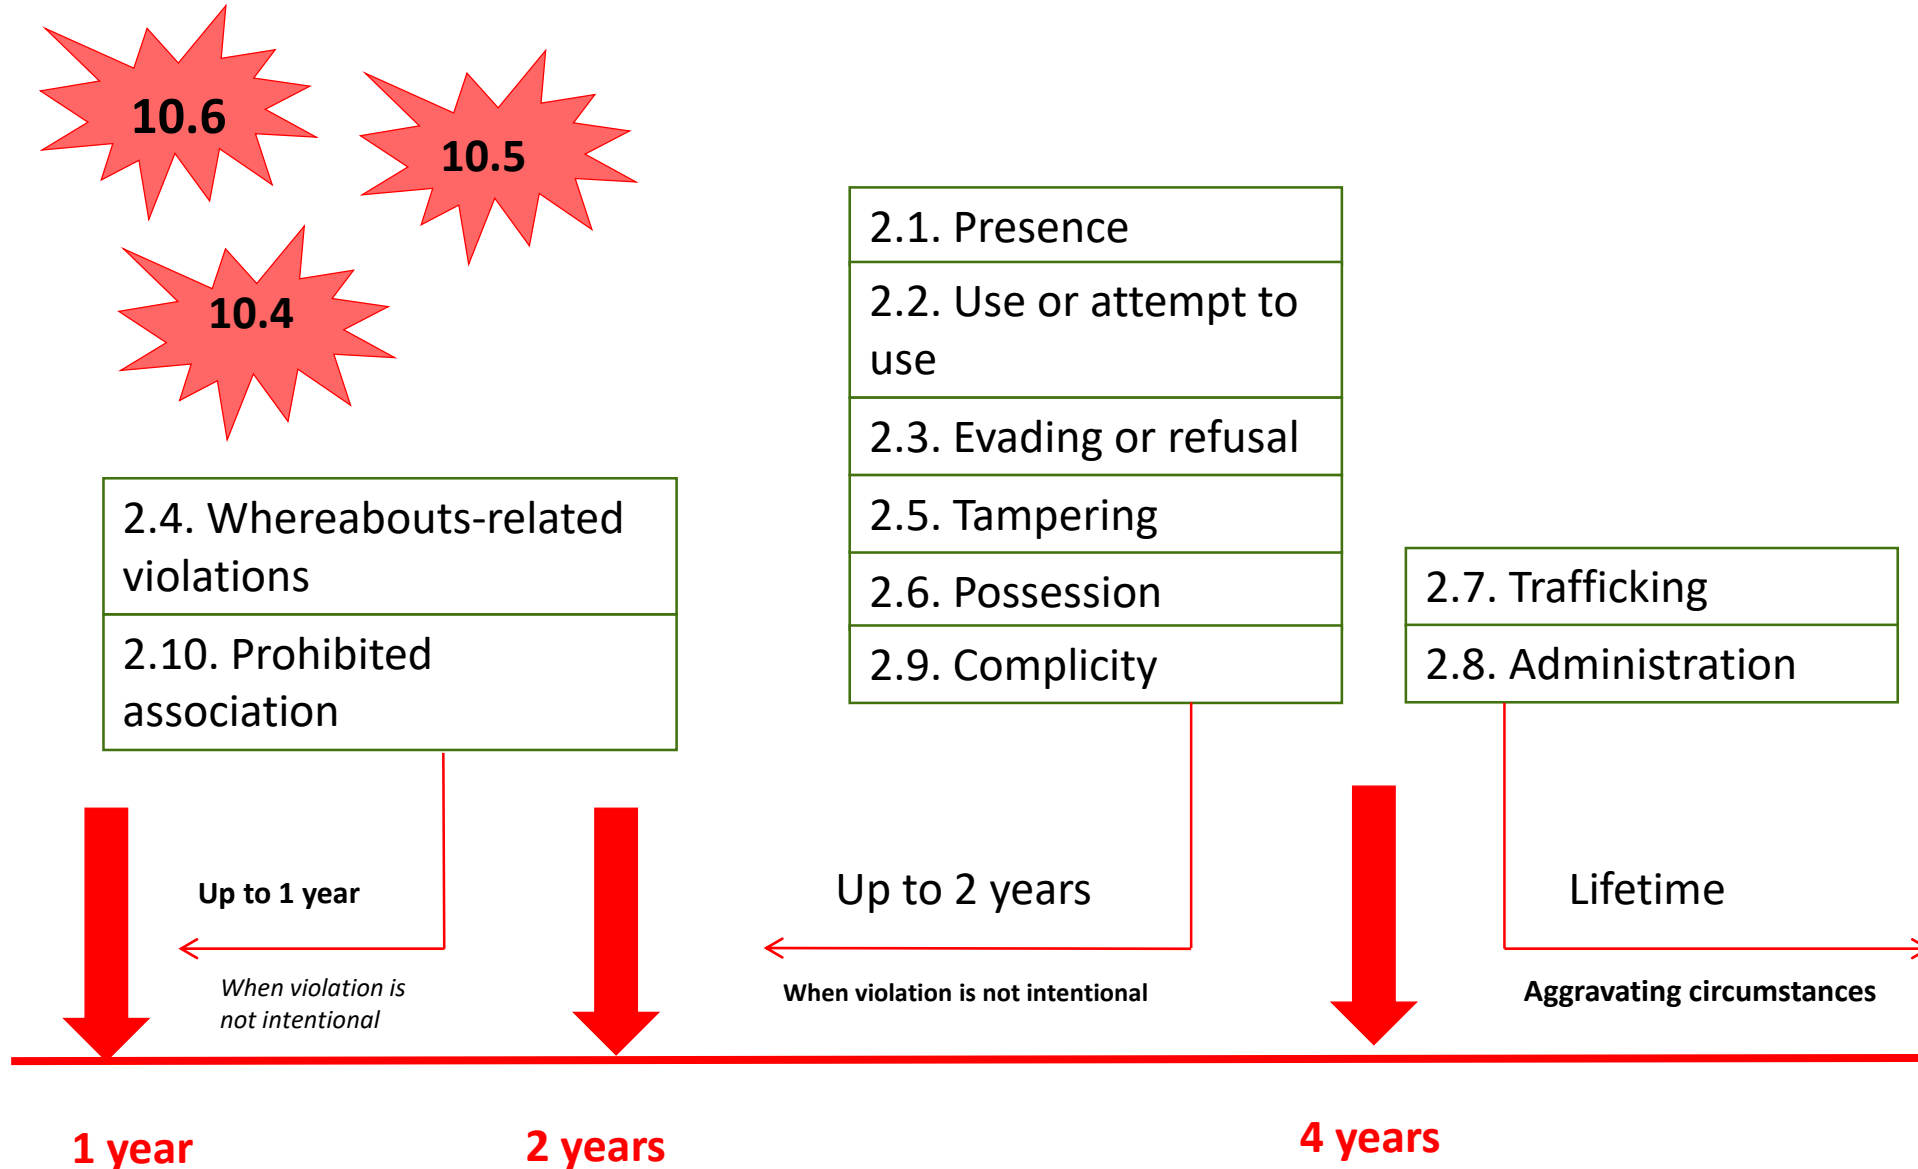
10.6

10.5

10.4

2.1. Presence

2.2. Use or attempt to use

2.3. Evading or refusal

2.5. Tampering

2.6. Possession

2.9. Complicity

2.4. Whereabouts-related violations

2.10. Prohibited association

2.7. Trafficking

2.8. Administration

Up to 1 year

When violation is not intentional

Up to 2 years

When violation is not intentional

Lifetime

Aggravating circumstances

1 year

2 years

4 years